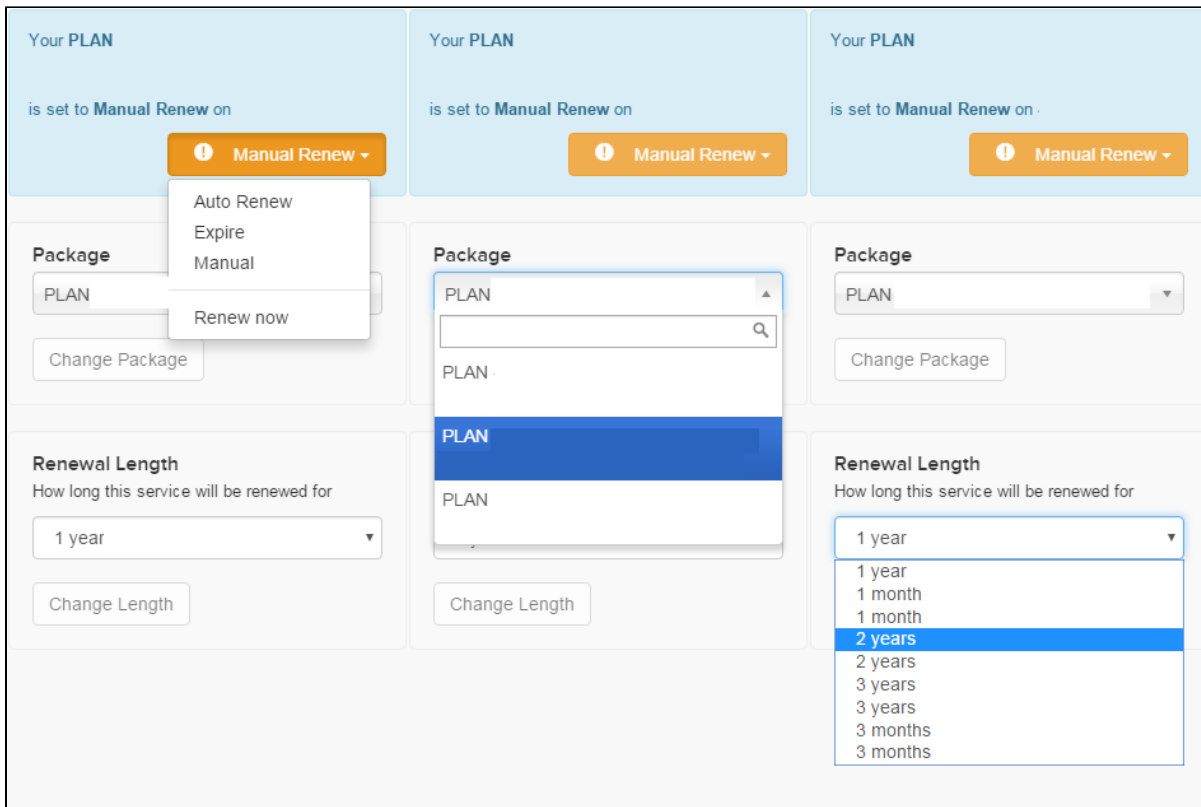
Your PLAN

is set to Manual Renew on

Manual Renew

Auto Renew
Expire
Manual

Renew now

Package

PLAN

Change Package

Renewal Length
How long this service will be renewed for

1 year

Change Length

Your PLAN

is set to Manual Renew on

Manual Renew

Package

PLAN

PLAN

PLAN

PLAN

Change Length

Your PLAN

is set to Manual Renew on

Manual Renew

Package

PLAN

Change Package

Renewal Length
How long this service will be renewed for

1 year

1 year
1 month
1 month
2 years
2 years
3 years
3 years
3 months
3 months